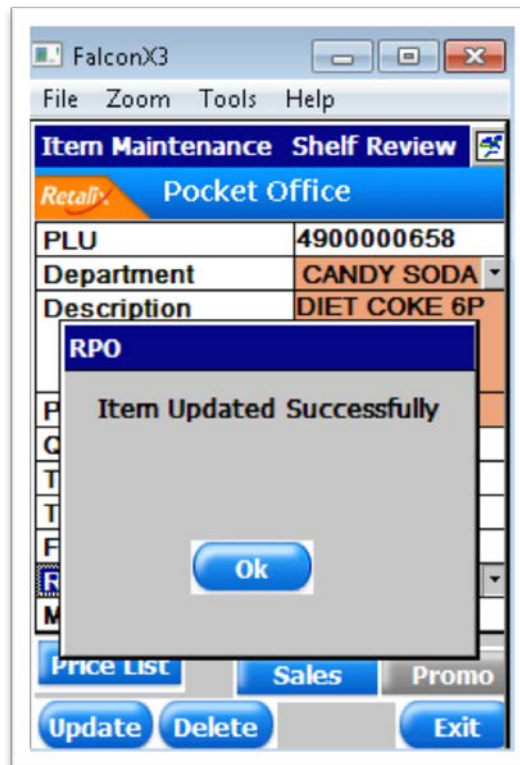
FalconX3

File Zoom Tools Help

Item Maintenance Shelf Review

Retalix Pocket Office

| PLU | 4900000658 |
|---|---|
| Department | CANDY SODA |
| Description | DIET COKE 6P |

RPO

Item Updated Successfully

Ok

Price List

Sales

Promo

Update

Delete

Exit